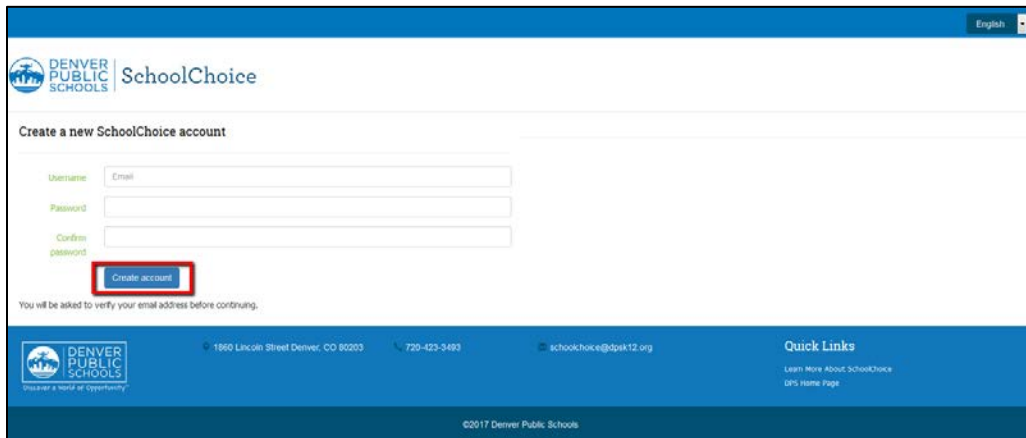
English

DENVER PUBLIC SCHOOLS SchoolChoice

Create a new SchoolChoice account

Username Email

Password

Confirm password

Create account

You will be asked to verify your email address before continuing.

DENVER PUBLIC SCHOOLS Discover a World of Opportunity™

1860 Lincoln Street Denver, CO 80203

720-423-3493

schoolchoice@dpsk12.org

Quick Links

Learn More About SchoolChoice

DPS Home Page

©2017 Denver Public Schools